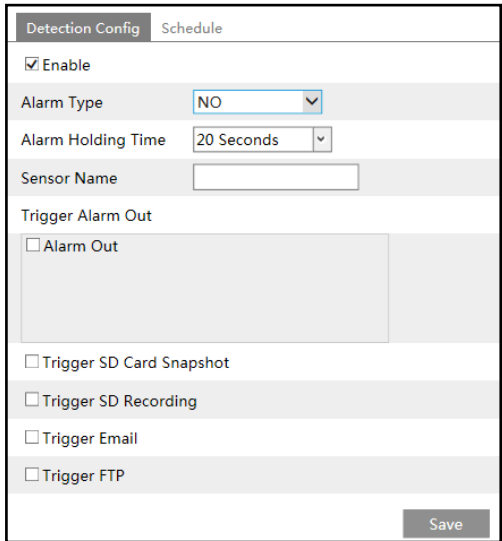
Detection Config Schedule

☑ Enable

Alarm Type NO

Alarm Holding Time 20 Seconds

Sensor Name

Trigger Alarm Out

☐ Alarm Out

☐ Trigger SD Card Snapshot

☐ Trigger SD Recording

☐ Trigger Email

☐ Trigger FTP

Save